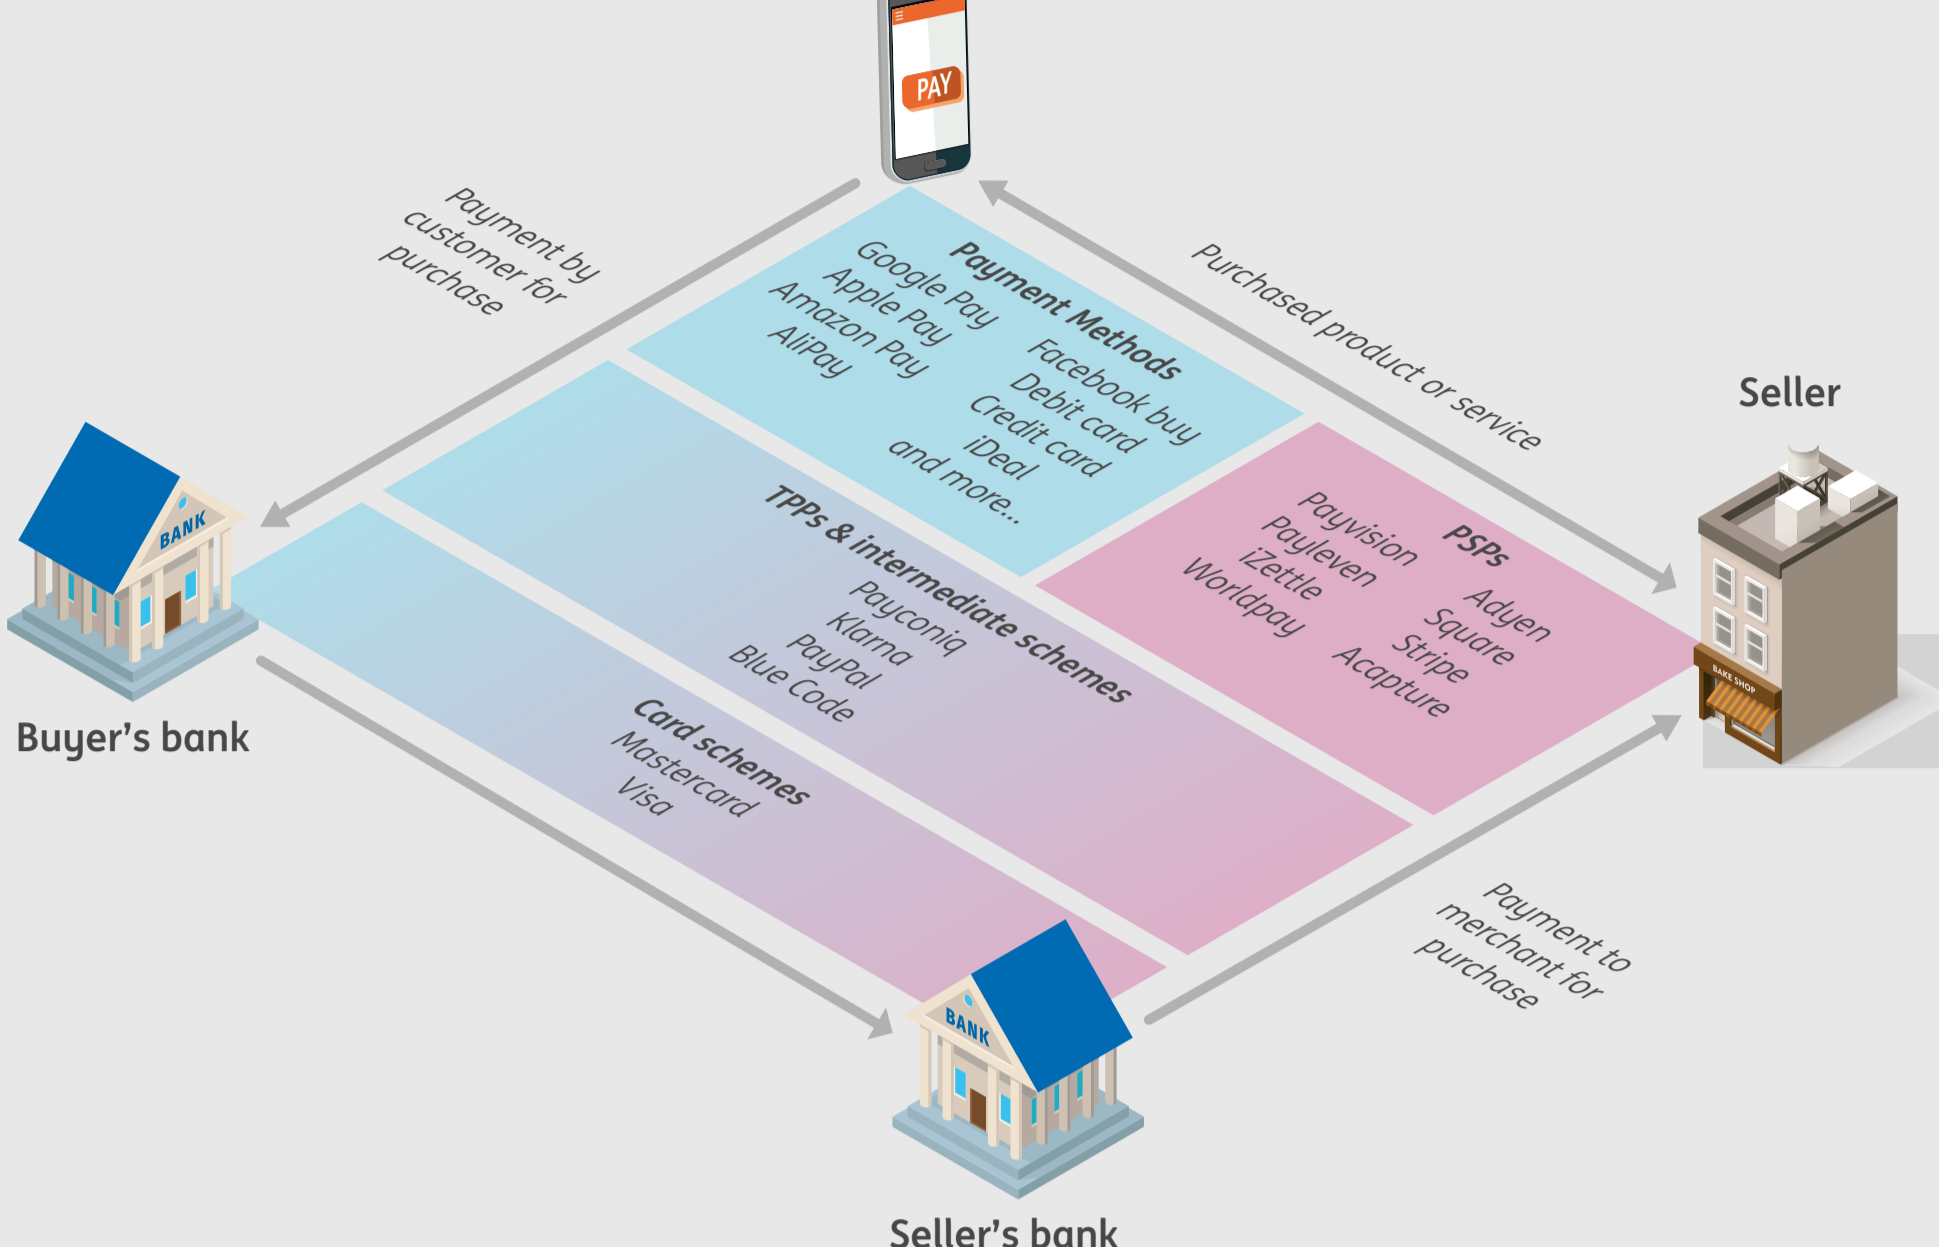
PAY

Payment by customer for purchase

Purchased product or service

Payment Methods
Google Pay
Apple Pay
Amazon Pay
AliPay
Facebook buy
Debit card
Credit card
iDeal
and more...

Seller

BANK

Buyer's bank

TPPs & intermediate schemes
Payconiq
Klarna
PayPal
Blue Code

PSPs
Payvision
Payleven
iZettle
Worldpay
Adyen
Square
Stripe
Acapture

BAKE SHOP

Card schemes
Mastercard
Visa

Payment to merchant for purchase

BANK

Seller's bank